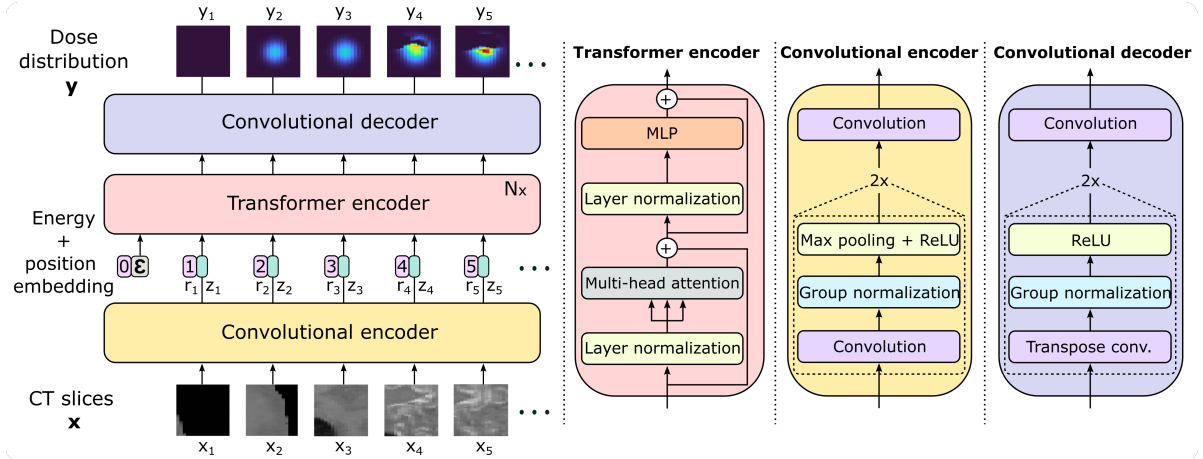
$y_1$ $y_2$ $y_3$ $y_4$ $y_5$

Dose distribution
**y**

...

Convolutional decoder

Transformer encoder

$N_x$

Energy + position embedding

0 $\varepsilon$ 1 $r_1$ $z_1$ 2 $r_2$ $z_2$ 3 $r_3$ $z_3$ 4 $r_4$ $z_4$ 5 $r_5$ $z_5$ ...

Convolutional encoder

CT slices
**x**

$x_1$ $x_2$ $x_3$ $x_4$ $x_5$ ...

**Transformer encoder**

+

MLP

Layer normalization

+

Multi-head attention

Layer normalization

**Convolutional encoder**

Convolution

2x

Max pooling + ReLU

Group normalization

Convolution

**Convolutional decoder**

Convolution

2x

ReLU

Group normalization

Transpose conv.